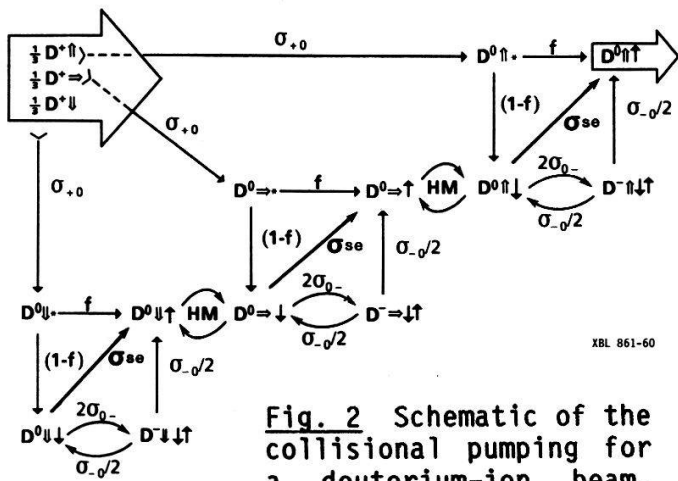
$\frac{1}{3}$ D$^+$⇑⟩
$\frac{1}{3}$ D$^+$⇒⟩
$\frac{1}{3}$ D$^+$⇓

$\sigma_{+0}$

D$^0$⇑· f D$^0$⇑↑

(1-f) $\sigma_{se}$ $\sigma_{-0}/2$

$\sigma_{+0}$

D$^0$⇒· f D$^0$⇒↑ HM D$^0$⇑↓ $2\sigma_{0-}$ D$^-$⇑↓↑ $\sigma_{-0}/2$

$\sigma_{+0}$

(1-f) $\sigma_{se}$ $\sigma_{-0}/2$

D$^0$⇓· f D$^0$⇓↑ HM D$^0$⇒↓ $2\sigma_{0-}$ D$^-$⇒↓↑ $\sigma_{-0}/2$

XBL 861-60

(1-f) $\sigma_{se}$ $\sigma_{-0}/2$

D$^0$⇓↓ $2\sigma_{0-}$ D$^-$⇓↓↑ $\sigma_{-0}/2$

Fig. 2 Schematic of the collisional pumping for a deuterium-ion beam